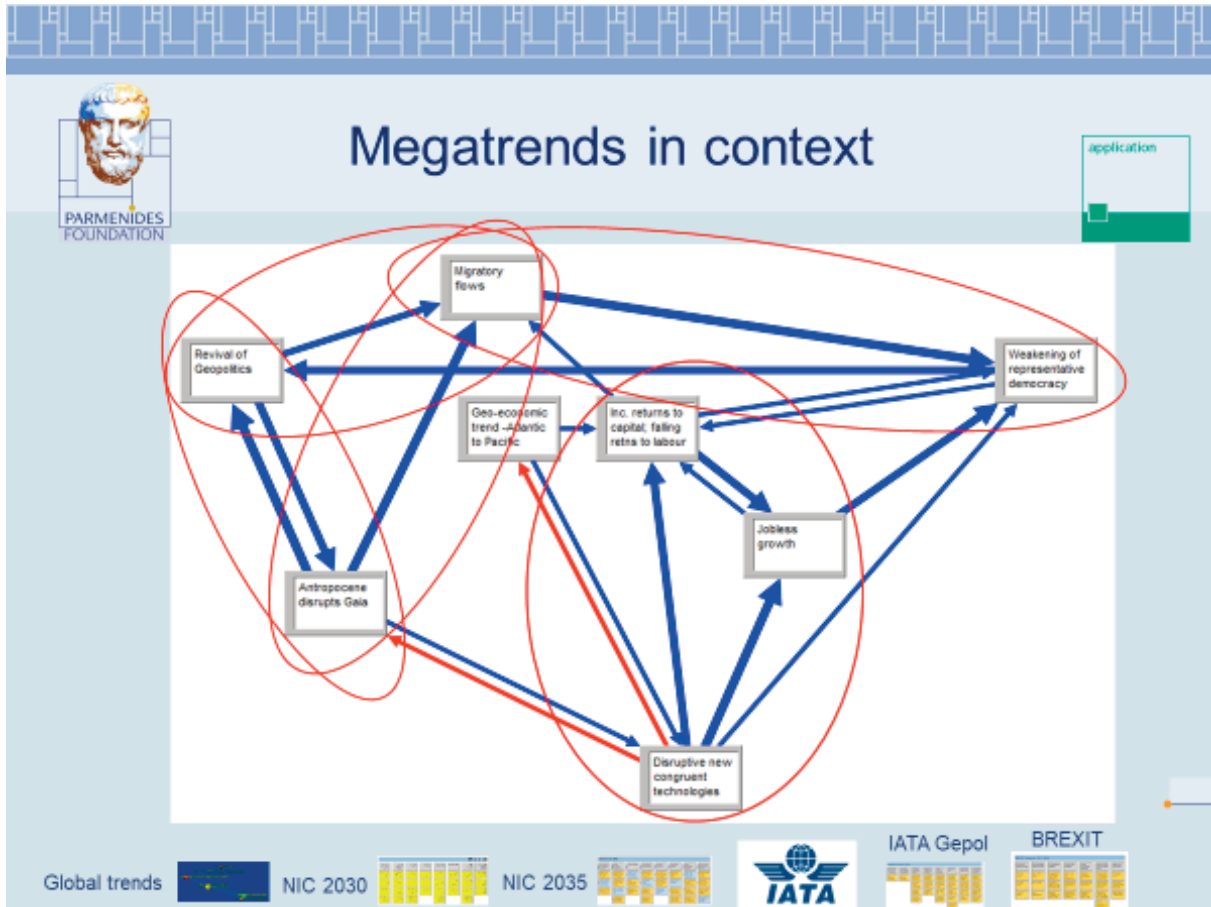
PARMENIDES FOUNDATION

Megatrends in context

application

Migratory flows

Revival of Geopolitics

Weakening of representative democracy

Geo-economic trend -Atlantic to Pacific

Inc. returns to capital; falling retns to labour

Jobless growth

Antropocene disrupts Gaia

Disruptive new congruent technologies

Global trends

NIC 2030

NIC 2035

IATA

IATA Gepol

BREXIT